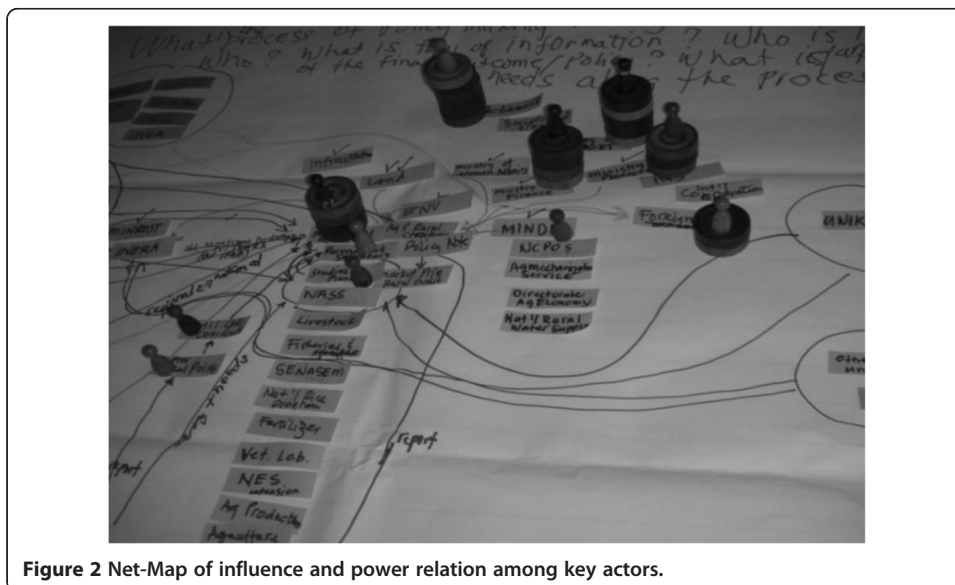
What process of policy making ? Who is
who ? What is the of information ? What is
of the final outcome/policy ? needs along the process

Infrastr.
Land
Ministry of Finance
Ministry of
PMN
Ag'l Rural Policy
MIND
NCPOS
Agrometeorolo Service
Directorate Ag Finance
Nat'l Rural Water Supply
WASS
Livestock
Fisheries
SENASEM
Nat'l Rice
Fertilizer
Vet Lab.
NES
Ag Products
Aquaculture
Const Coordination
Foreign
UNIK
MINREST
PERA
report
report